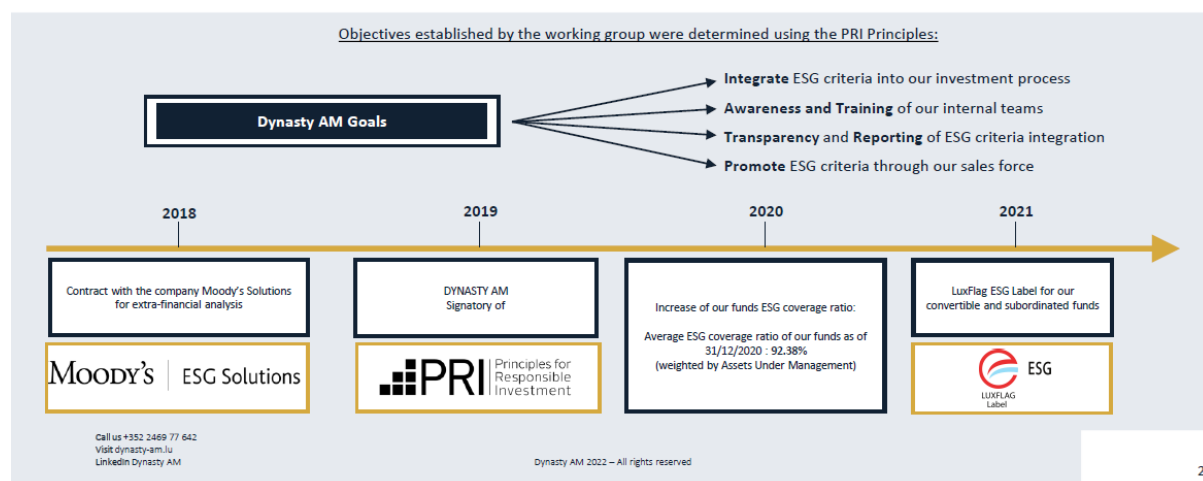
Objectives established by the working group were determined using the PRI Principles:

Dynasty AM Goals

Integrate ESG criteria into our investment process
Awareness and Training of our internal teams
Transparency and Reporting of ESG criteria integration
Promote ESG criteria through our sales force

2018

2019

2020

2021

Contract with the company Moody's Solutions for extra-financial analysis

MOODY'S | ESG Solutions

DYNASTY AM Signatory of

PRI Principles for Responsible Investment

Increase of our funds ESG coverage ratio:

Average ESG coverage ratio of our funds as of 31/12/2020 : 92.38% (weighted by Assets Under Management)

LuxFlag ESG Label for our convertible and subordinated funds

ESG
LUXFLAG Label

Call us +352 2469 77 642
Visit dynasty-am.lu
LinkedIn Dynasty AM

Dynasty AM 2022 – All rights reserved

2